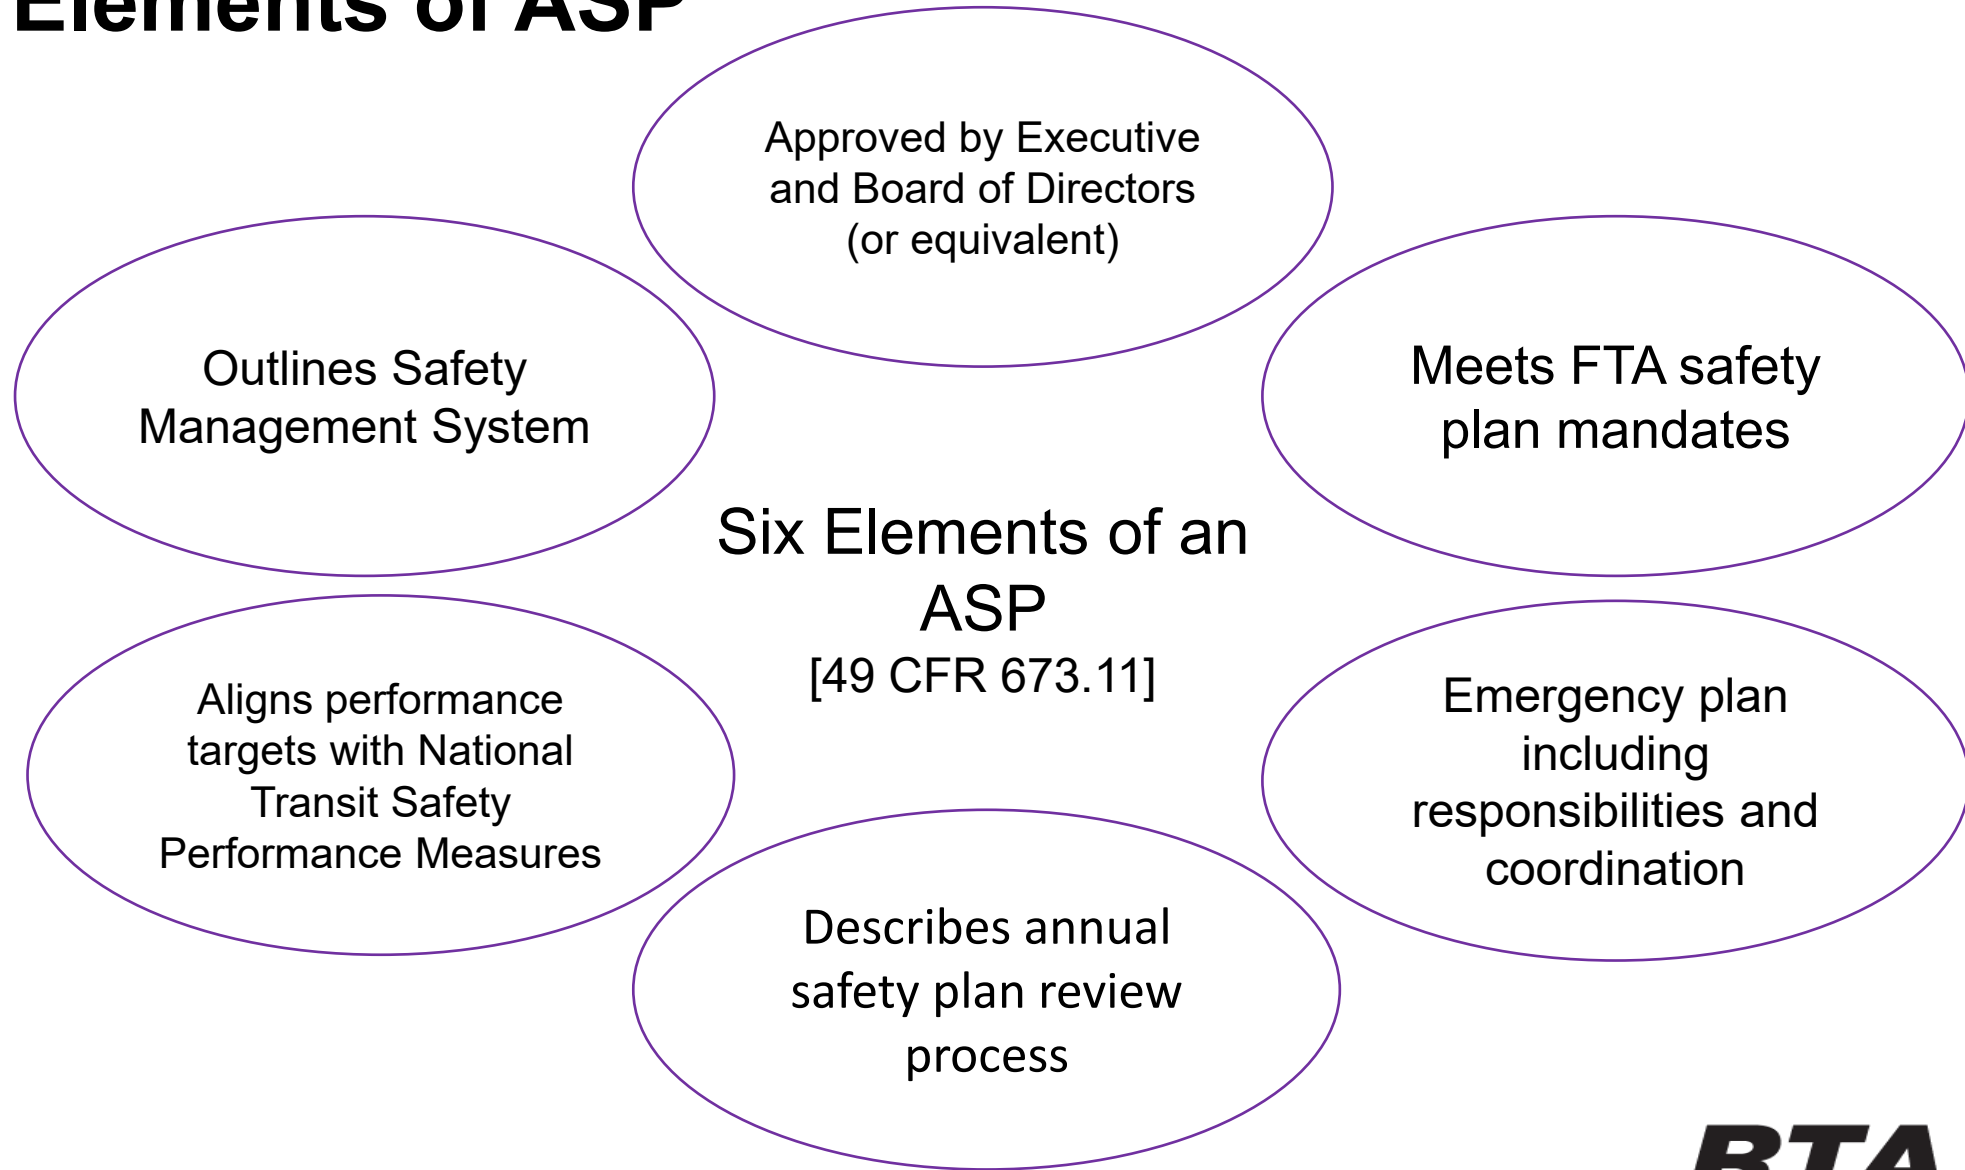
Elements of ASP

Approved by Executive and Board of Directors (or equivalent)

Outlines Safety Management System

Meets FTA safety plan mandates

Six Elements of an ASP
[49 CFR 673.11]

Aligns performance targets with National Transit Safety Performance Measures

Emergency plan including responsibilities and coordination

Describes annual safety plan review process

RTA